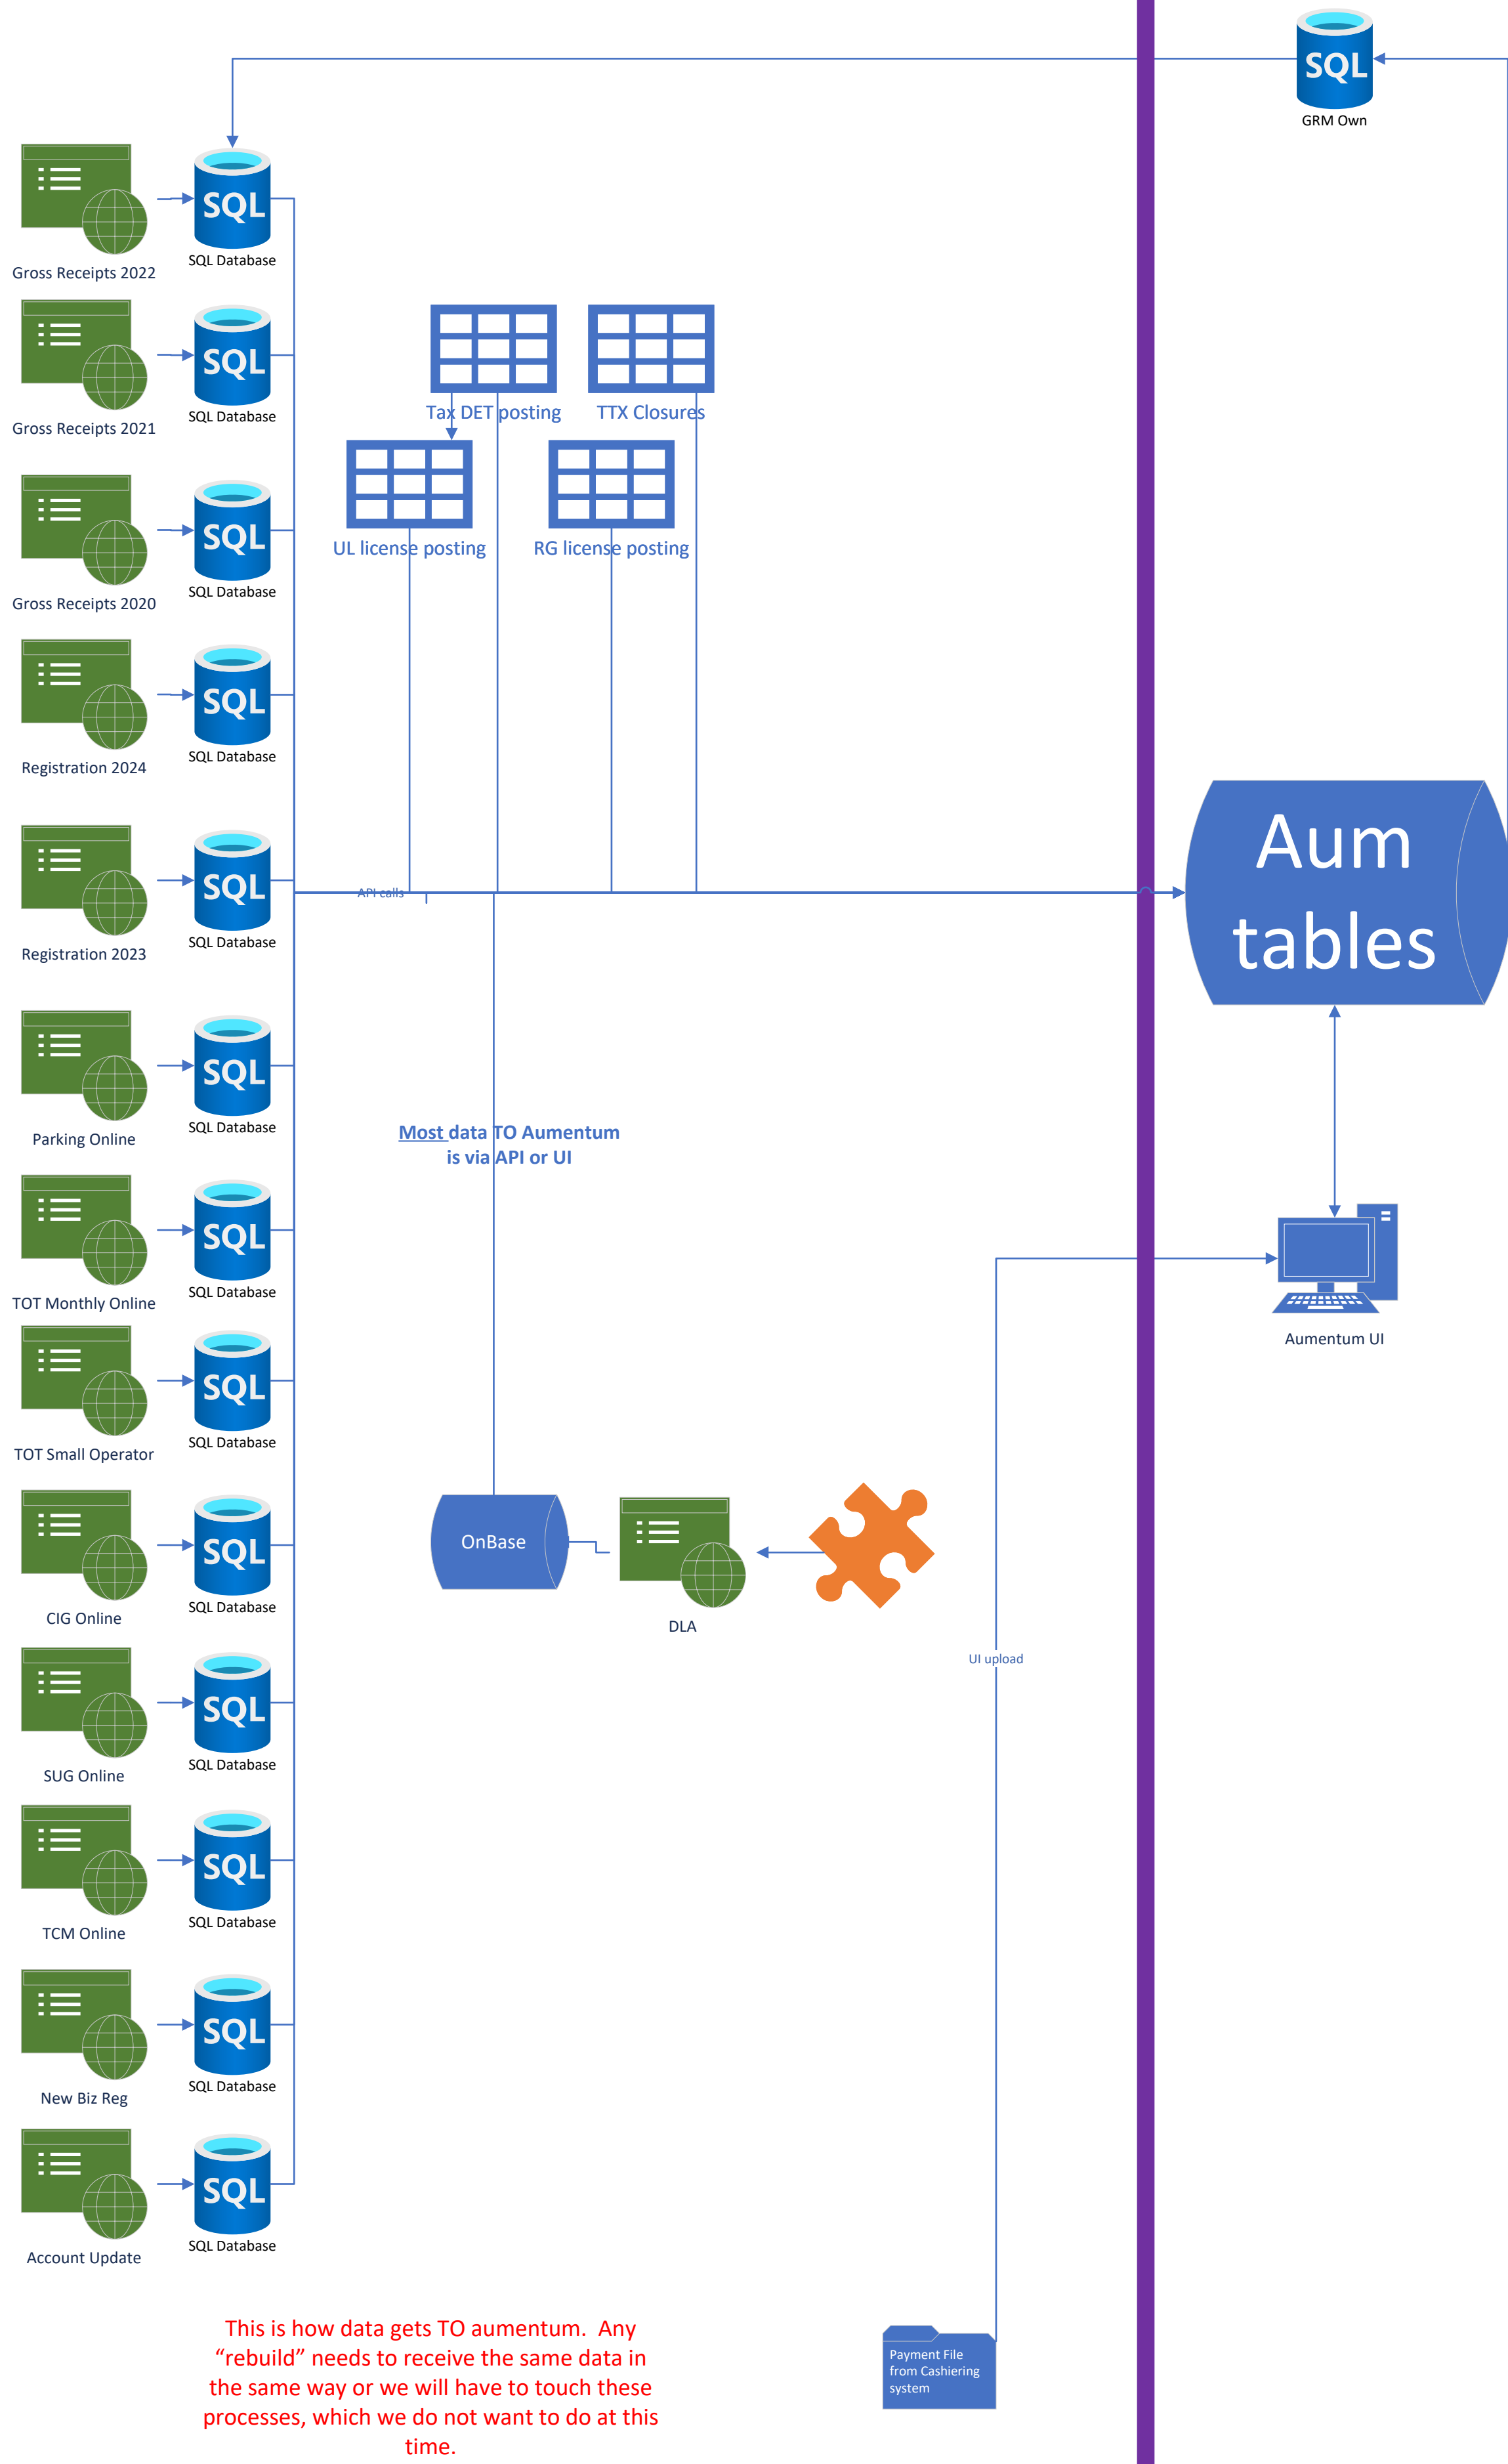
SQL
GRM Own

SQL
SQL Database
Gross Receipts 2022

SQL
SQL Database
Gross Receipts 2021

SQL
SQL Database
Gross Receipts 2020

SQL
SQL Database
Registration 2024

SQL
SQL Database
Registration 2023

SQL
SQL Database
Parking Online

SQL
SQL Database
TOT Monthly Online

SQL
SQL Database
TOT Small Operator

SQL
SQL Database
CIG Online

SQL
SQL Database
SUG Online

SQL
SQL Database
TCM Online

SQL
SQL Database
New Biz Reg

SQL
SQL Database
Account Update

Tax DET posting
TTX Closures
UL license posting
RG license posting

API calls

Aum tables

Most data TO Aumentum is via API or UI

Aumentum UI

OnBase
DLA

UI upload

Payment File from Cashiering system

This is how data gets TO aumentum. Any “rebuild” needs to receive the same data in the same way or we will have to touch these processes, which we do not want to do at this time.